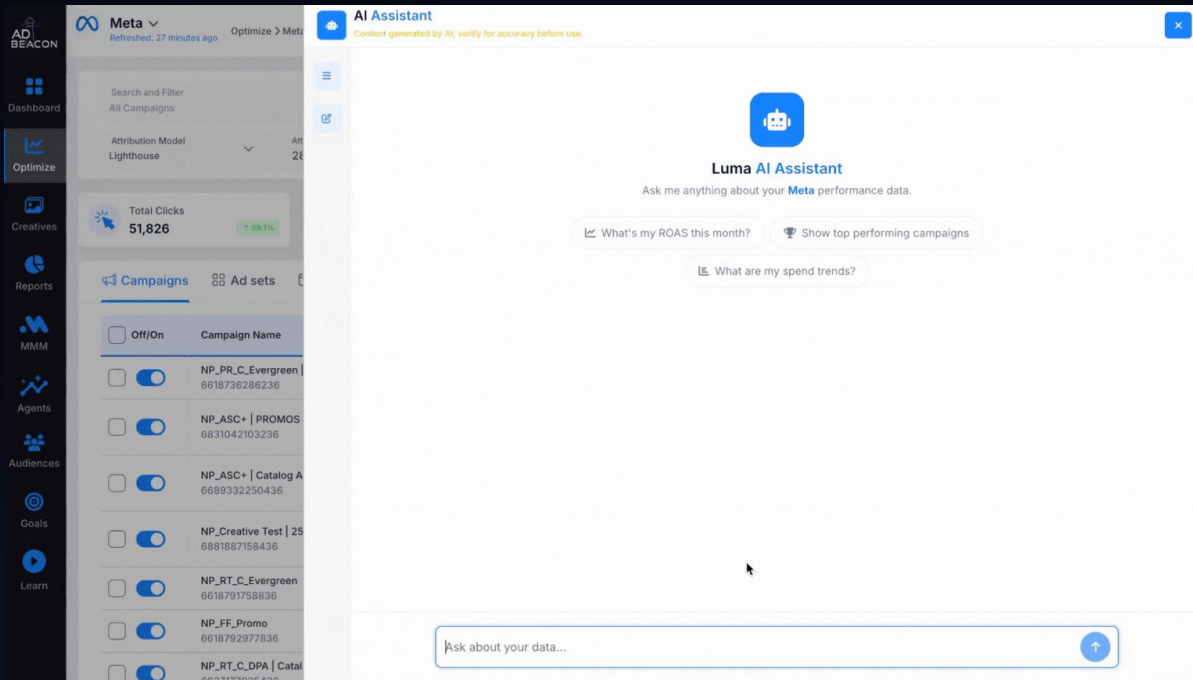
AD BEACON

Dashboard

Optimize

Creatives

Reports

MMM

Agents

Audiences

Goals

Learn

Meta
Refreshed: 27 minutes ago

Optimize > Meta

Search and Filter
All Campaigns

Attribution Model
Lighthouse

Att
28

Total Clicks
51,826
↑ 58.1%

Campaigns

Ad sets

| Off/On | Campaign Name |
|---|---|
| | NP_PR_C_Evergreen \| 6618736286236 |
| | NP_ASC+ \| PROMOS 6831042103236 |
| | NP_ASC+ \| Catalog A 6689332250436 |
| | NP_Creative Test \| 25 6881887158436 |
| | NP_RT_C_Evergreen 6618791758836 |
| | NP_FF_Promo 6618792977836 |
| | NP_RT_C_DPA \| Catal |

AI Assistant
Content generated by AI; verify for accuracy before use.

×

Luma AI Assistant
Ask me anything about your Meta performance data.

What's my ROAS this month?

Show top performing campaigns

What are my spend trends?

Ask about your data...